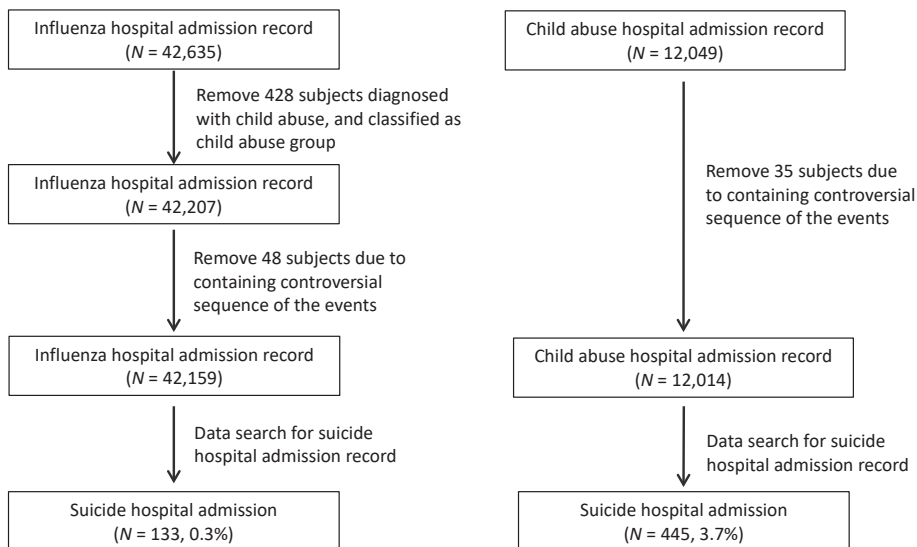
Influenza hospital admission record
($N$ = 42,635)

Remove 428 subjects diagnosed with child abuse, and classified as child abuse group

Influenza hospital admission record
($N$ = 42,207)

Remove 48 subjects due to containing controversial sequence of the events

Influenza hospital admission record
($N$ = 42,159)

Data search for suicide hospital admission record

Suicide hospital admission
($N$ = 133, 0.3%)

Child abuse hospital admission record
($N$ = 12,049)

Remove 35 subjects due to containing controversial sequence of the events

Child abuse hospital admission record
($N$ = 12,014)

Data search for suicide hospital admission record

Suicide hospital admission
($N$ = 445, 3.7%)